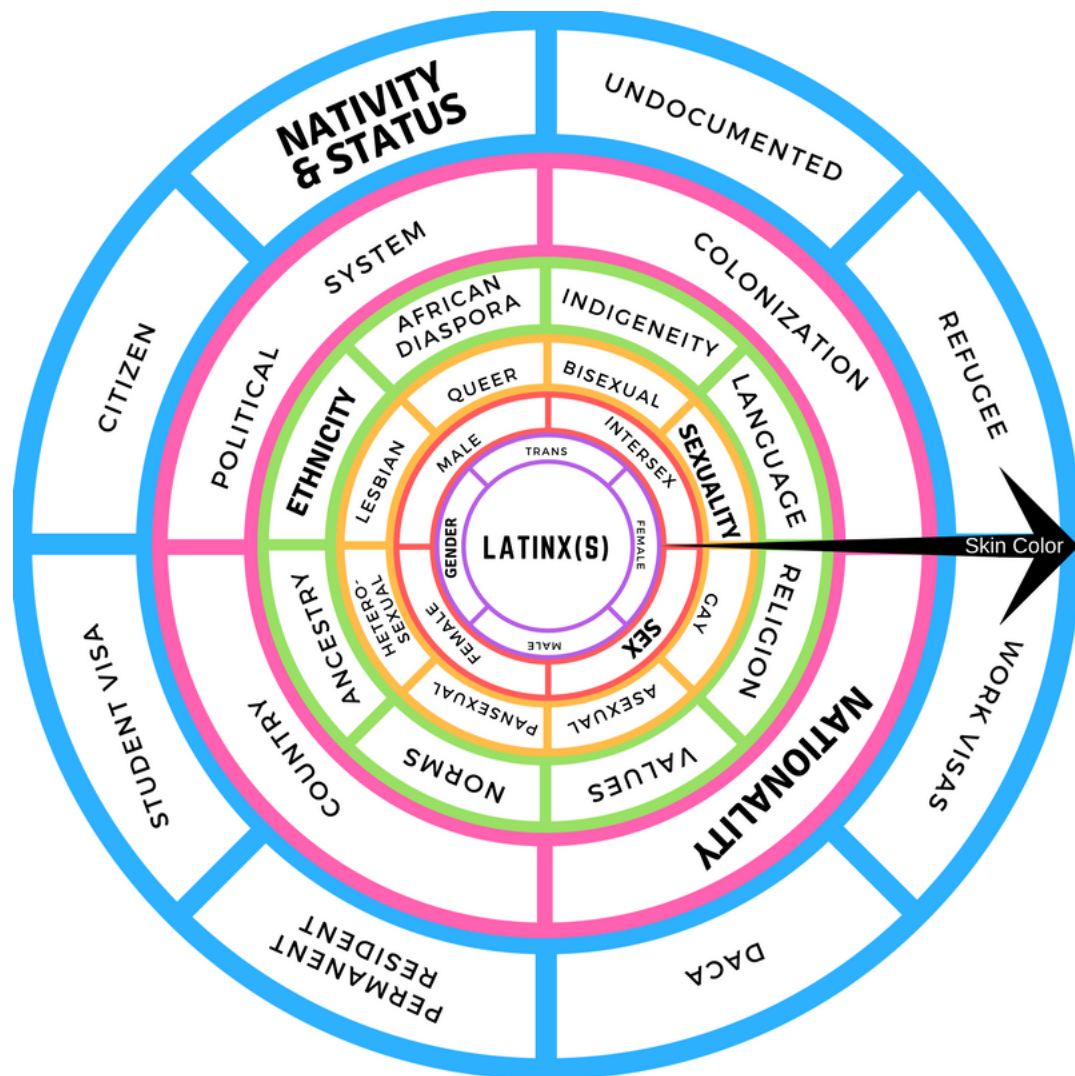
NATIVITY & STATUS
UNDOCUMENTED
REFUGEE
WORK VISAS
DACA
PERMANENT RESIDENT
STUDENT VISA
CITIZEN

SYSTEM
COLONIZATION
POLITICAL
COUNTRY
NATIONALITY

AFRICAN DIASPORA
INDIGENEITY
LANGUAGE
RELIGION
VALUES
NORMS
ANCESTRY
ETHNICITY

QUEER
BISEXUAL
SEXUALITY
GAY
ASEXUAL
PANSEXUAL
HETERO-SEXUAL
LESBIAN

MALE
INTERSEX
SEX
FEMALE

TRANS
FEMALE
MALE
GENDER

LATINX(S)

Skin Color